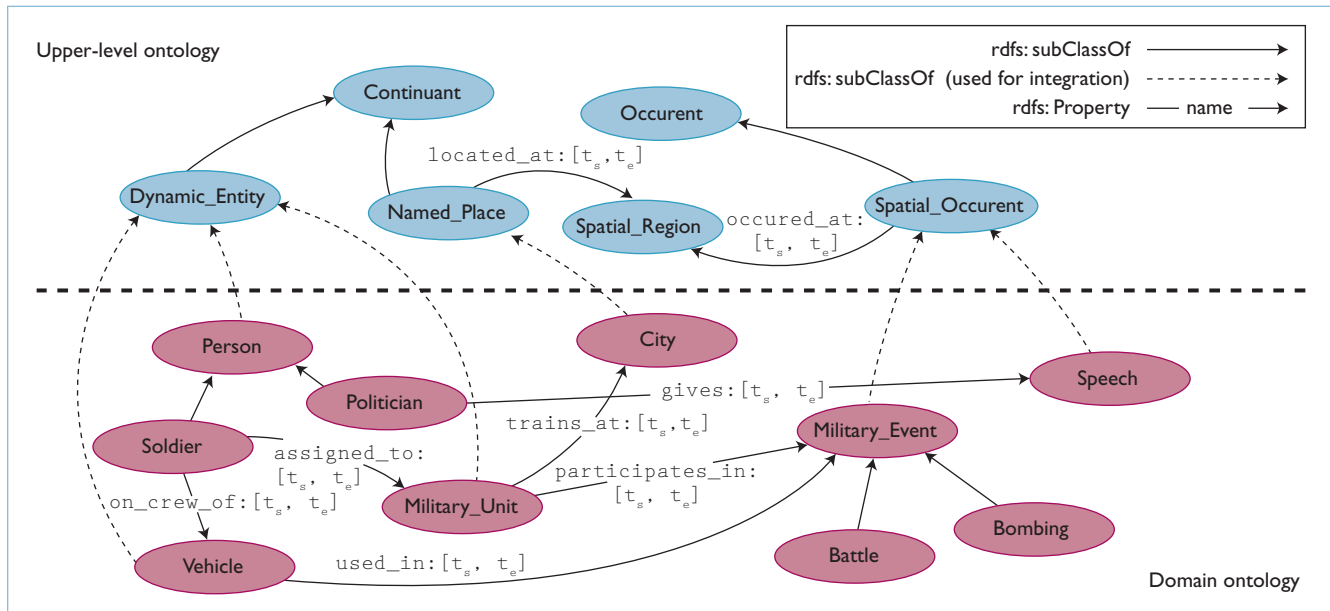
Upper-level ontology

rdfs: subClassOf
rdfs: subClassOf (used for integration)
rdfs: Property — name

Continuant

Occurent

located_at:$[t_s, t_e]$

Dynamic_Entity

Named_Place

Spatial_Region

occured_at: $[t_s, t_e]$

Spatial_Occurent

Person

City

Politician

gives:$[t_s, t_e]$

Speech

trains_at:$[t_s, t_e]$

Soldier

assigned_to: $[t_s, t_e]$

Military_Event

participates_in: $[t_s, t_e]$

on_crew_of:$[t_s, t_e]$

Military_Unit

Bombing

Vehicle

used_in:$[t_s, t_e]$

Battle

Domain ontology